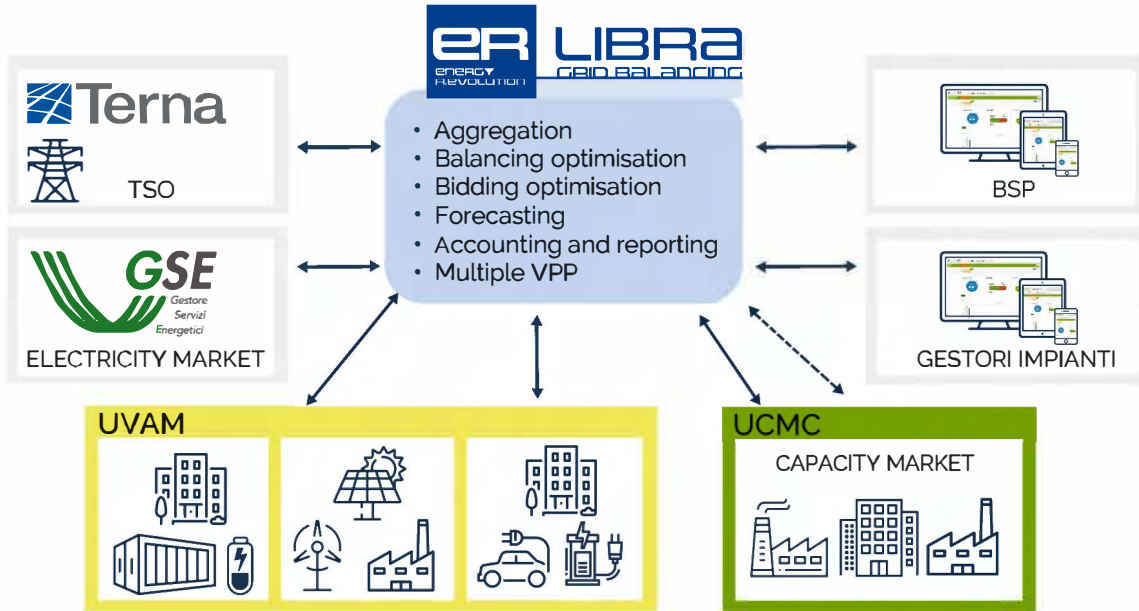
eR ENERGY REVOLUTION LIBRA GRID BALANCING

Terna
TSO

GSE Gestore Servizi Energetici
ELECTRICITY MARKET

• Aggregation
• Balancing optimisation
• Bidding optimisation
• Forecasting
• Accounting and reporting
• Multiple VPP

BSP

GESTORI IMPIANTI

UVAM

UCMC
CAPACITY MARKET